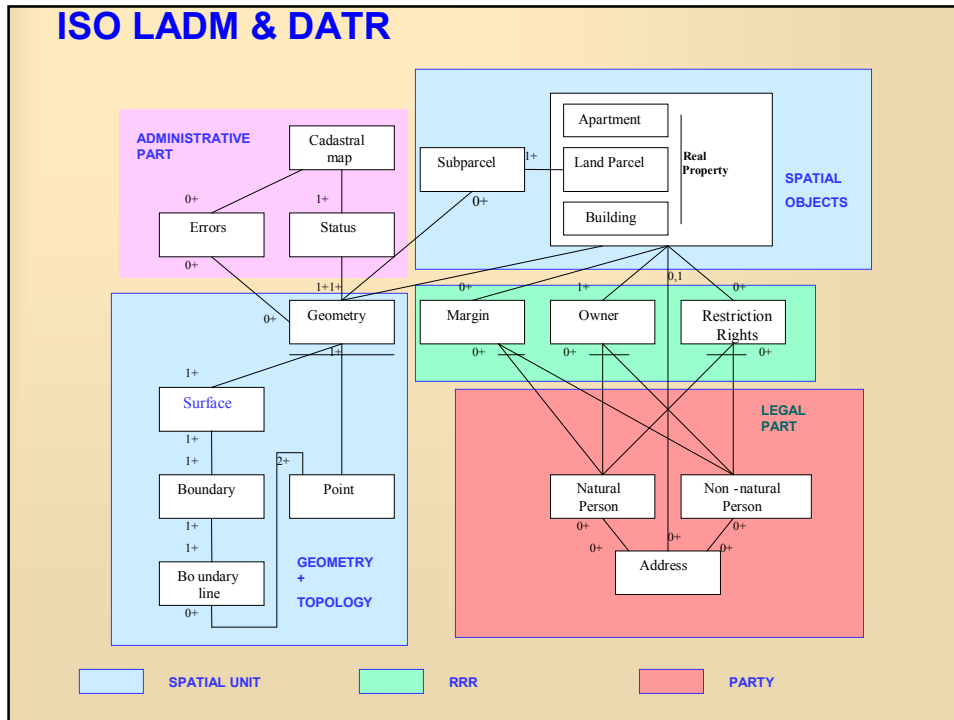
ISO LADM & DATR

ADMINISTRATIVE PART

Cadastral map

0+

1+

Errors

Status

0+

Subparcel

1+

0+

Apartment

Land Parcel

Building

Real Property

SPATIAL OBJECTS

1+1+

0+

Geometry

1+

0,1

0+

1+

0+

Margin

Owner

Restriction Rights

0+

0+

0+

1+

Surface

1+

1+

Boundary

2+

Point

1+

1+

Bo undary line

0+

GEOMETRY + TOPOLOGY

LEGAL PART

Natural Person

Non -natural Person

0+

0+

0+

0+

Address

SPATIAL UNIT

RRR

PARTY